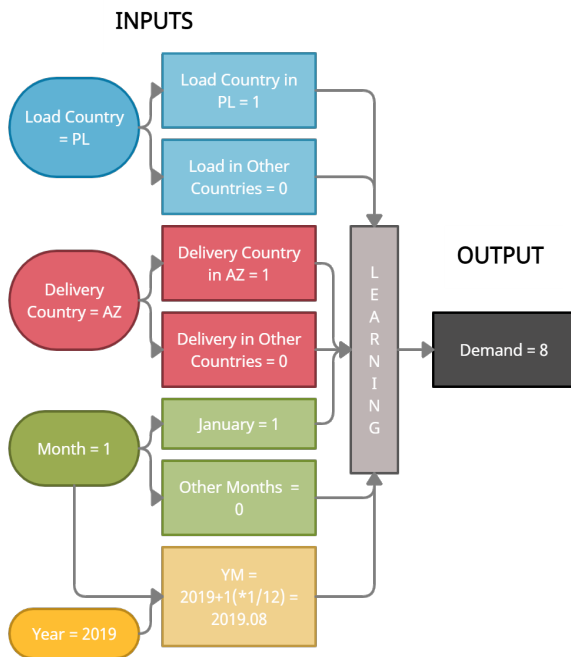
INPUTS

Load Country = PL

Load Country in PL = 1

Load in Other Countries = 0

Delivery Country = AZ

Delivery Country in AZ = 1

Delivery in Other Countries = 0

Month = 1

January = 1

Other Months = 0

Year = 2019

YM = 2019+1(*1/12) = 2019.08

LEARNING

OUTPUT

Demand = 8